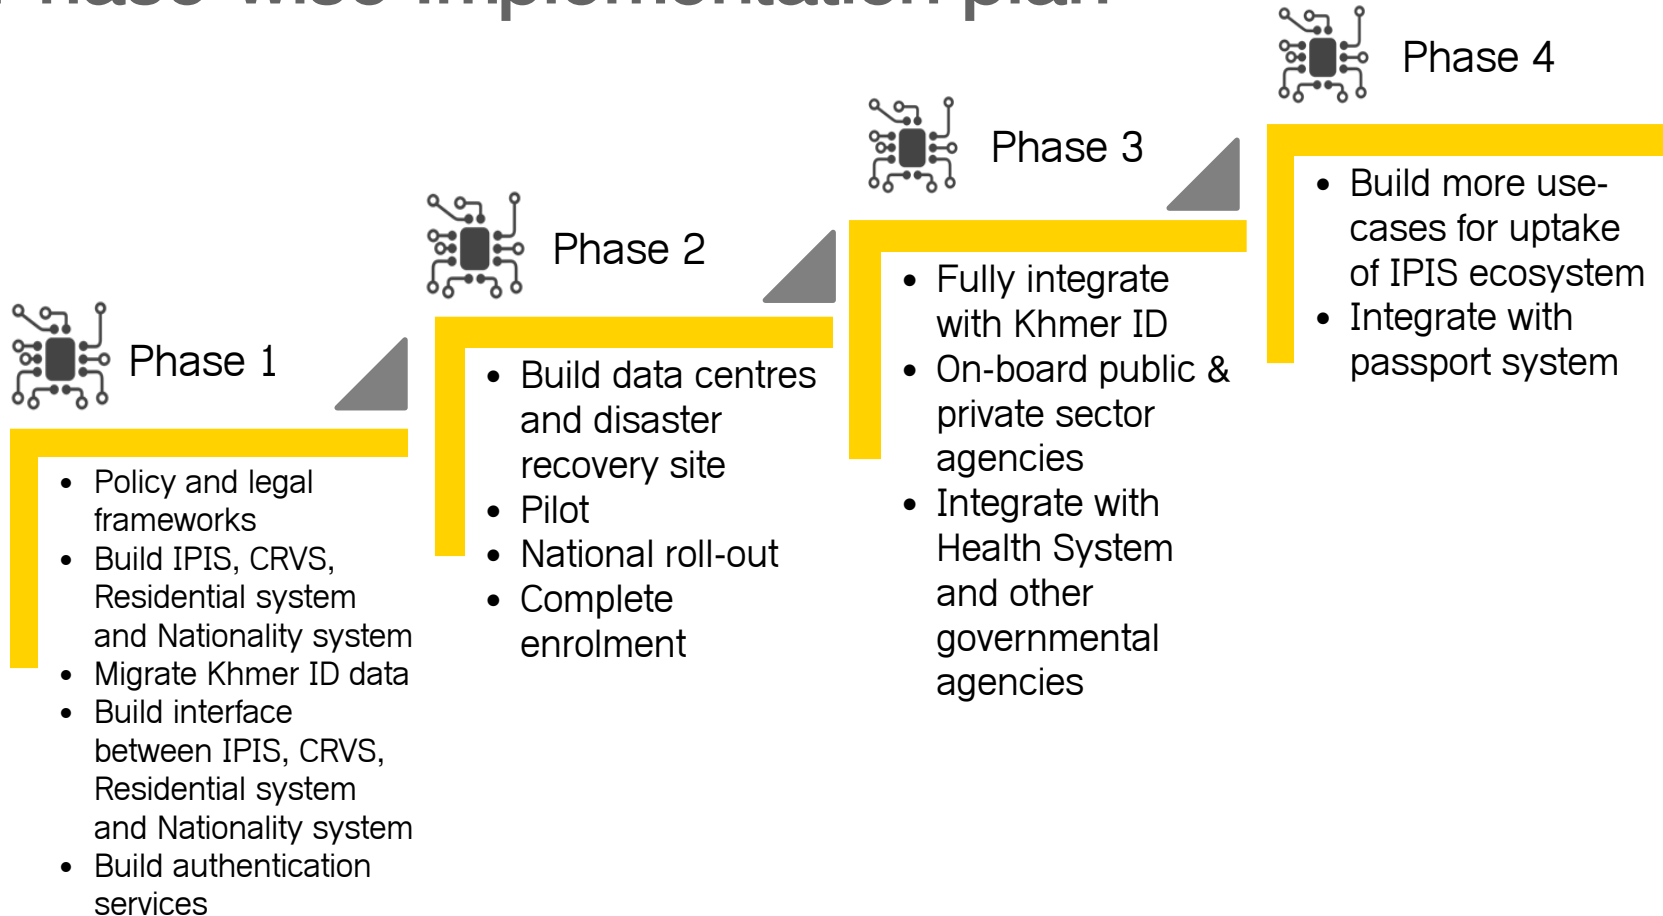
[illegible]

Phase 1

- Policy and legal frameworks
- Build IPIS, CRVS, Residential system and Nationality system
- Migrate Khmer ID data
- Build interface between IPIS, CRVS, Residential system and Nationality system
- Build authentication services

Phase 2

- Build data centres and disaster recovery site
- Pilot
- National roll-out
- Complete enrolment

Phase 3

- Fully integrate with Khmer ID
- On-board public & private sector agencies
- Integrate with Health System and other governmental agencies

Phase 4

- Build more use-cases for uptake of IPIS ecosystem
- Integrate with passport system